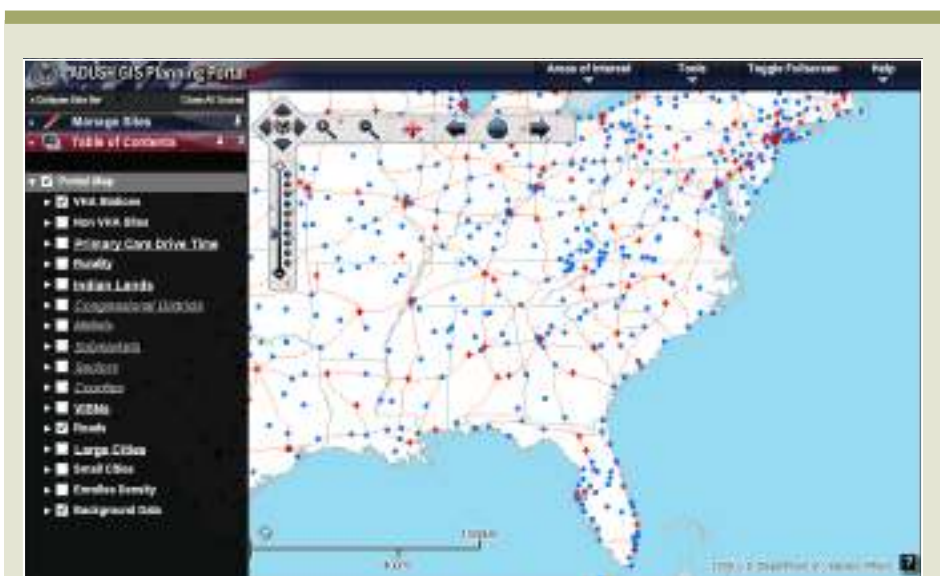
ADUSH GIS Planning Portal

Areas of Interest
Tools
Toggle Fullscreen
Help

« Collapse Side Bar
Close All Scales

Manage Sites
Table of Contents

Portal Map
VHA Stations
Non VHA Sites
Primary Care Drive Time
Rurality
Indian Lands
Congressional Districts
Markets
Submarkets
Sectors
Counties
VISNs
Roads
Large Cities
Small Cities
Enrollee Density
Background Data

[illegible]
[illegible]

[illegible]
?